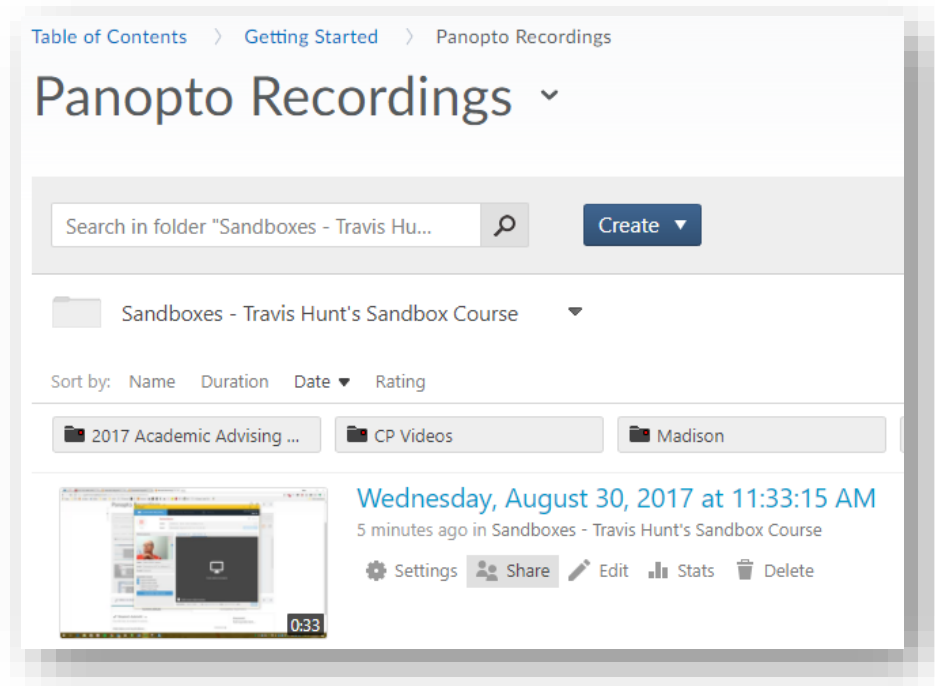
Table of Contents 〉 Getting Started 〉 Panopto Recordings

Panopto Recordings

Search in folder "Sandboxes - Travis Hu...

Create ▼

Sandboxes - Travis Hunt's Sandbox Course

Sort by: Name Duration Date ▼ Rating

2017 Academic Advising ...

CP Videos

Madison

0:33

Wednesday, August 30, 2017 at 11:33:15 AM

5 minutes ago in Sandboxes - Travis Hunt's Sandbox Course

Settings Share Edit Stats Delete